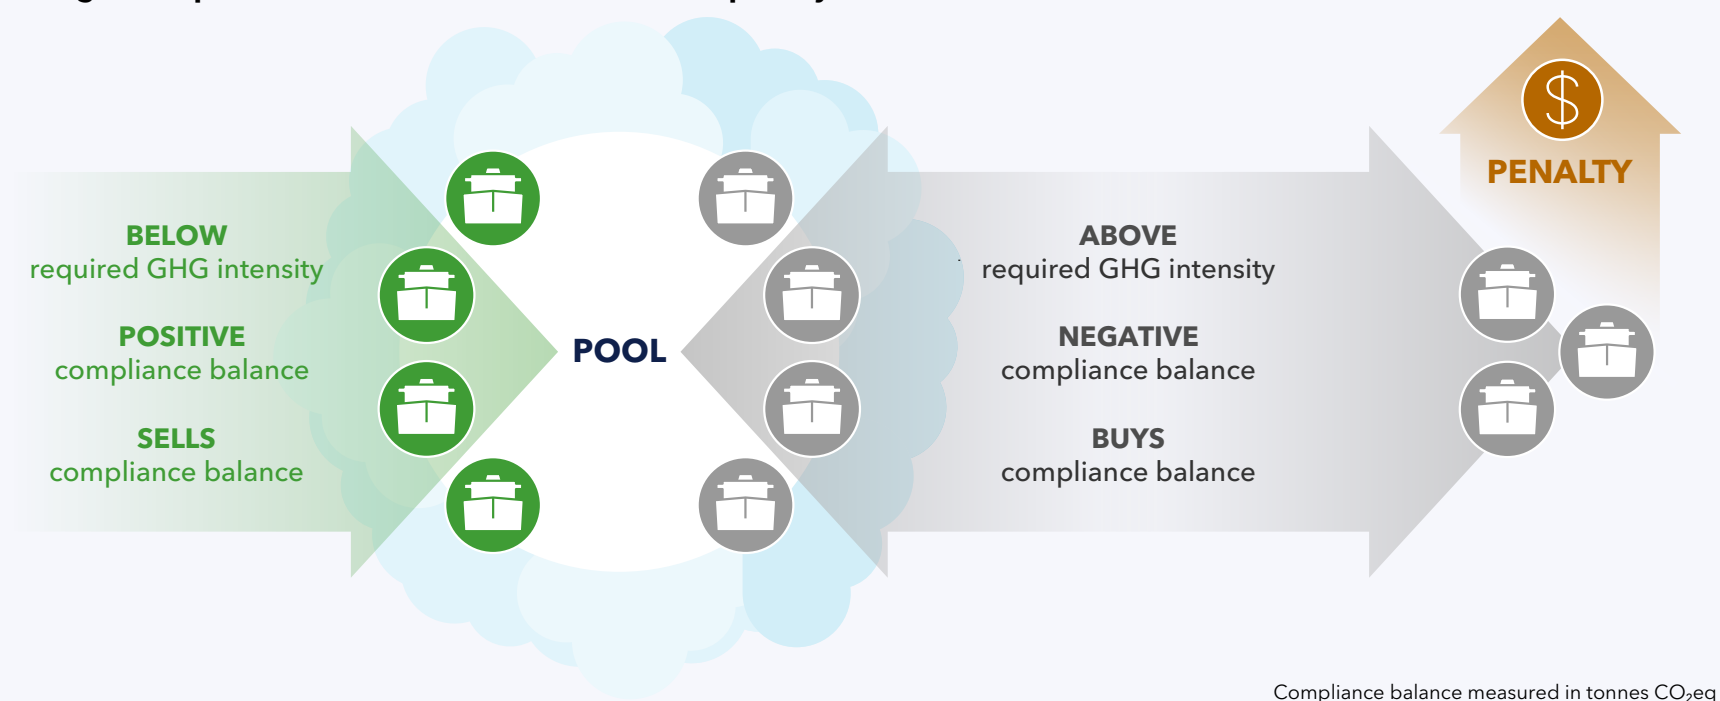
BELOW
required GHG intensity

POSITIVE
compliance balance

SELLS
compliance balance

POOL

ABOVE
required GHG intensity

NEGATIVE
compliance balance

BUYS
compliance balance

$

PENALTY

Compliance balance measured in tonnes $CO_2$eq